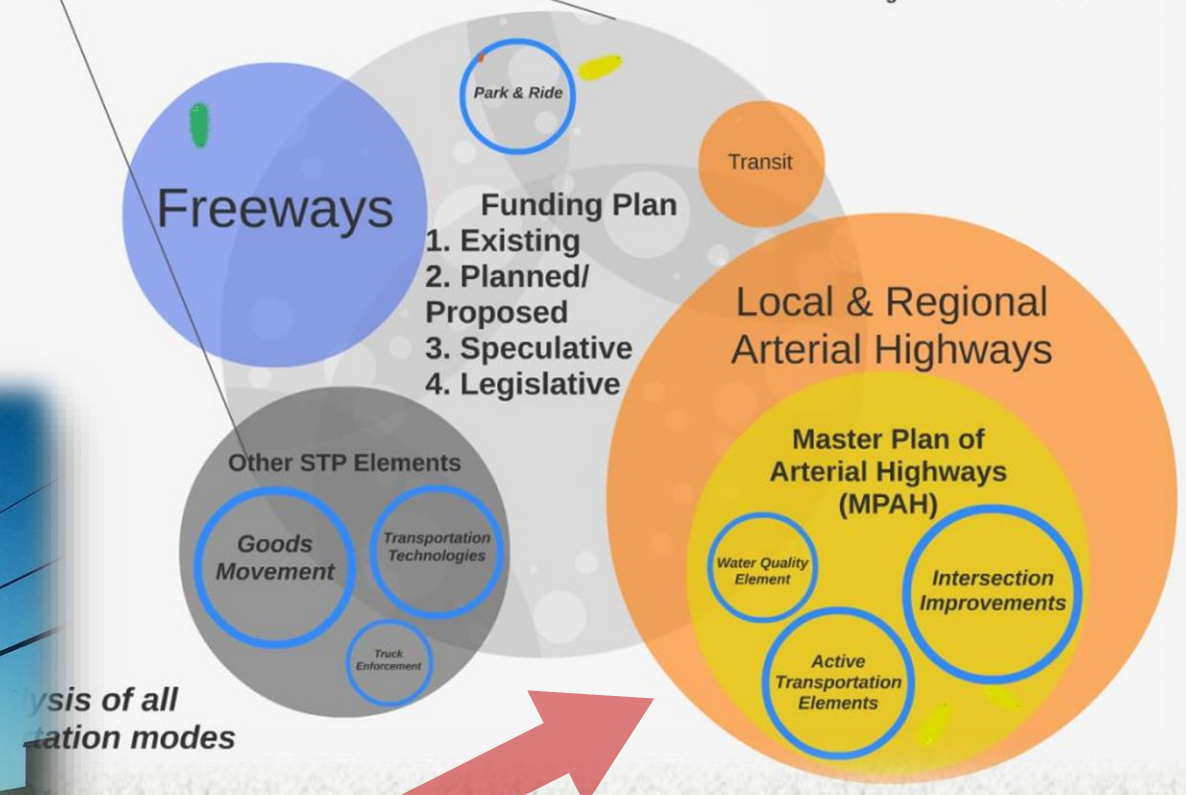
Park & Ride

Transit

Freeways

Funding Plan
1. Existing
2. Planned/ Proposed
3. Speculative
4. Legislative

Local & Regional Arterial Highways

Master Plan of Arterial Highways (MPAH)

Water Quality Element

Intersection Improvements

Active Transportation Elements

Other STP Elements

Goods Movement

Transportation Technologies

Truck Enforcement

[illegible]ysis of all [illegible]ation modes